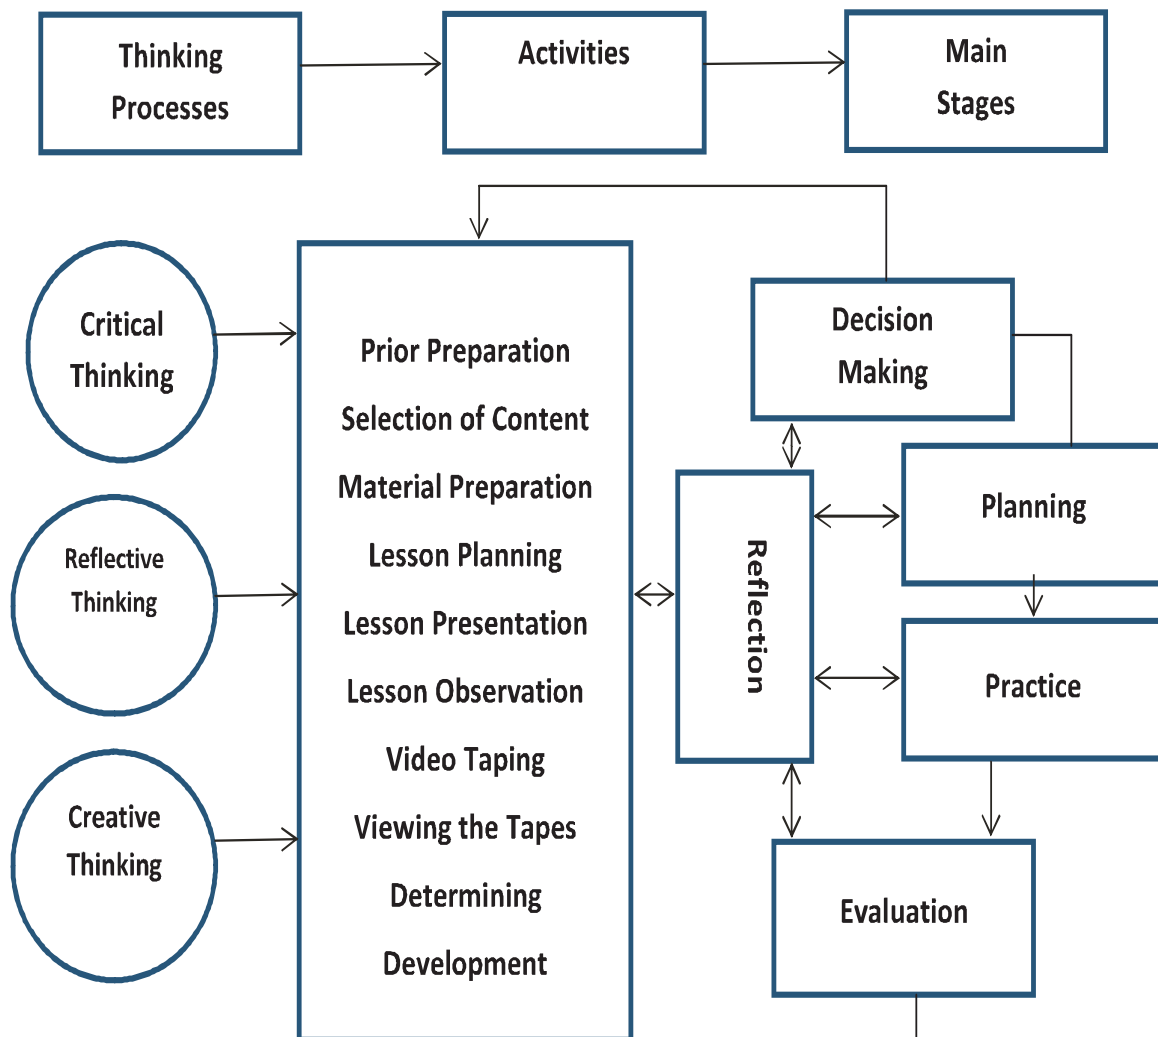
Thinking Processes

Activities

Main Stages

Critical Thinking

Reflective Thinking

Creative Thinking

Prior Preparation
Selection of Content
Material Preparation
Lesson Planning
Lesson Presentation
Lesson Observation
Video Taping
Viewing the Tapes
Determining
Development

Decision Making

Reflection

Planning

Practice

Evaluation